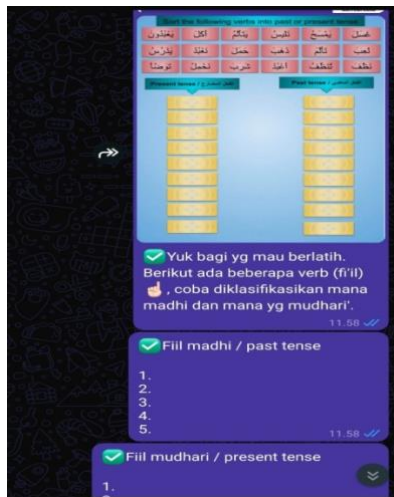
Sort the following verbs into past or present tense

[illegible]

Present tense / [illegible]

Past tense / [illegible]

Yuk bagi yg mau berlatih. Berikut ada beberapa verb (fi'il) , coba diklasifikasikan mana madhi dan mana yg mudhari'.

11.58

Fiil madhi / past tense

1.
2.
3.
4.
5.

11.58

Fiil mudhari / present tense

1.
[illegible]